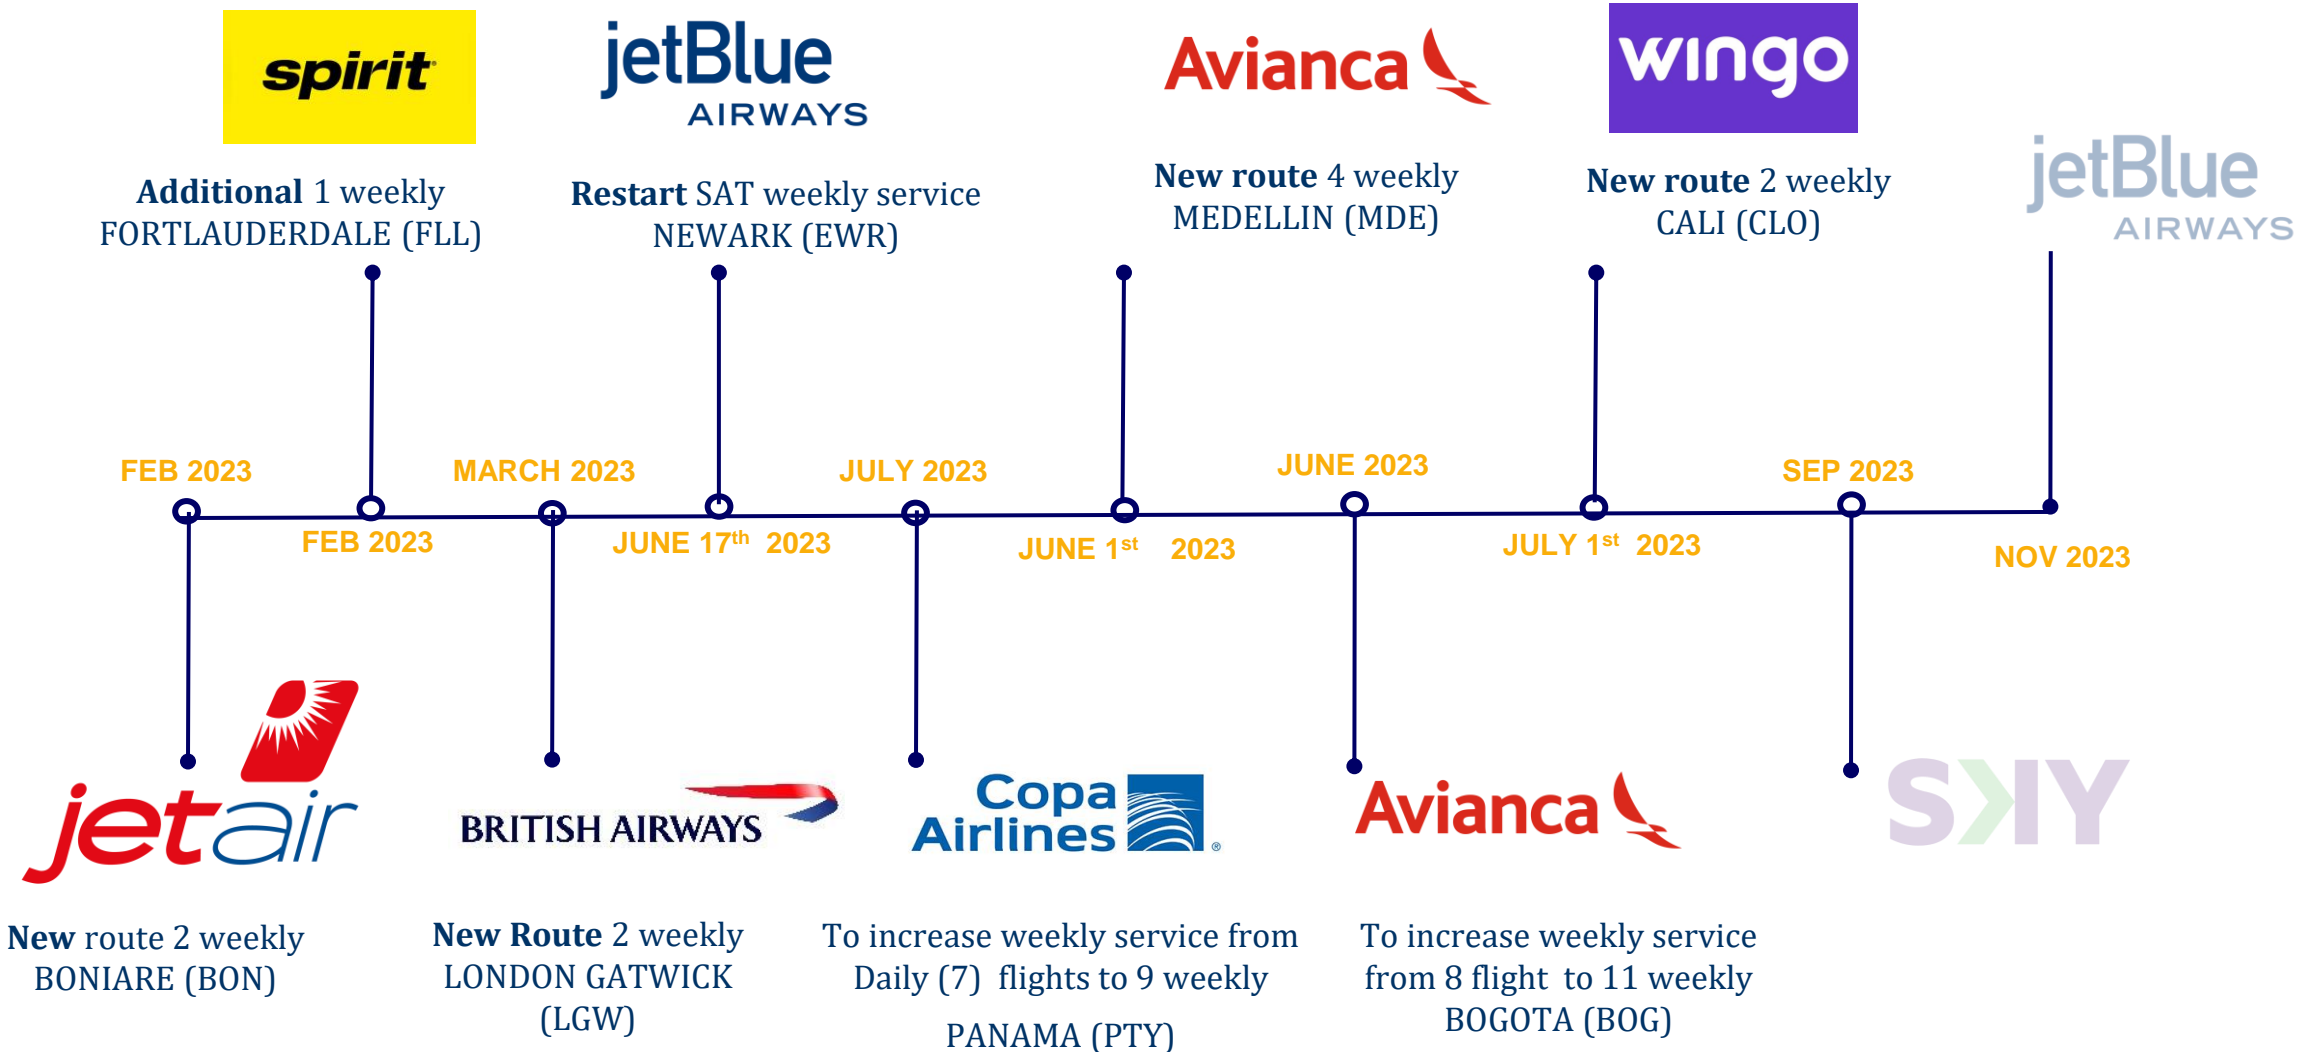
spirit

jetBlue AIRWAYS

Avianca

wingo

Additional 1 weekly FORTLAUDERDALE (FLL)

Restart SAT weekly service NEWARK (EWR)

New route 4 weekly MEDELLIN (MDE)

New route 2 weekly CALI (CLO)

jetBlue AIRWAYS

FEB 2023

FEB 2023

MARCH 2023

JUNE 17$^{th}$ 2023

JULY 2023

JUNE 1$^{st}$ 2023

JUNE 2023

JULY 1$^{st}$ 2023

SEP 2023

NOV 2023

jetair

BRITISH AIRWAYS

Copa Airlines

Avianca

SKY

New route 2 weekly BONIARE (BON)

New Route 2 weekly LONDON GATWICK (LGW)

To increase weekly service from Daily (7) flights to 9 weekly

PANAMA (PTY)

To increase weekly service from 8 flight to 11 weekly BOGOTA (BOG)